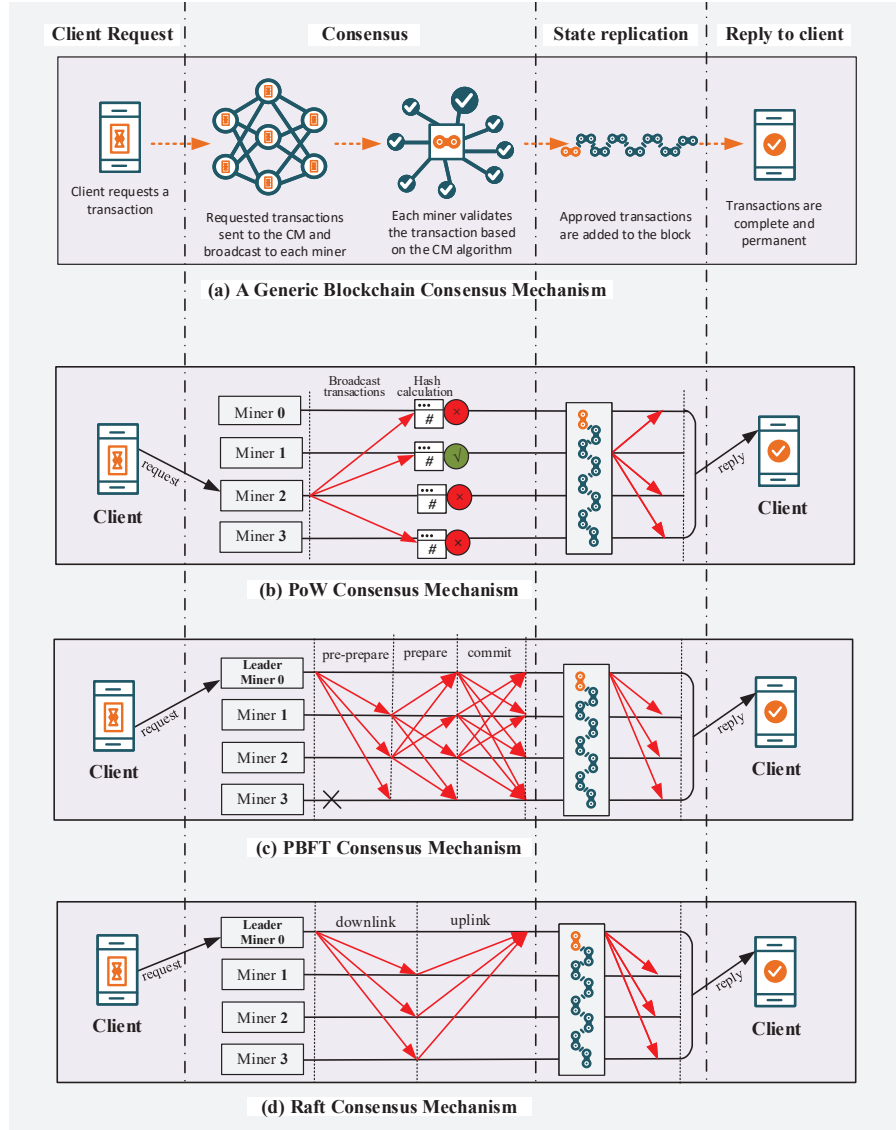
Client Request

Consensus

State replication

Reply to client

Client requests a transaction

Requested transactions sent to the CM and broadcast to each miner

Each miner validates the transaction based on the CM algorithm

Approved transactions are added to the block

Transactions are complete and permanent

(a) A Generic Blockchain Consensus Mechanism

Broadcast transactions

Hash calculation

Miner 0

Miner 1

Miner 2

Miner 3

#

#

#

#

√

Client

request

reply

Client

(b) PoW Consensus Mechanism

pre-prepare

prepare

commit

Leader Miner 0

Miner 1

Miner 2

Miner 3

Client

request

reply

Client

(c) PBFT Consensus Mechanism

downlink

uplink

Leader Miner 0

Miner 1

Miner 2

Miner 3

Client

request

reply

Client

(d) Raft Consensus Mechanism